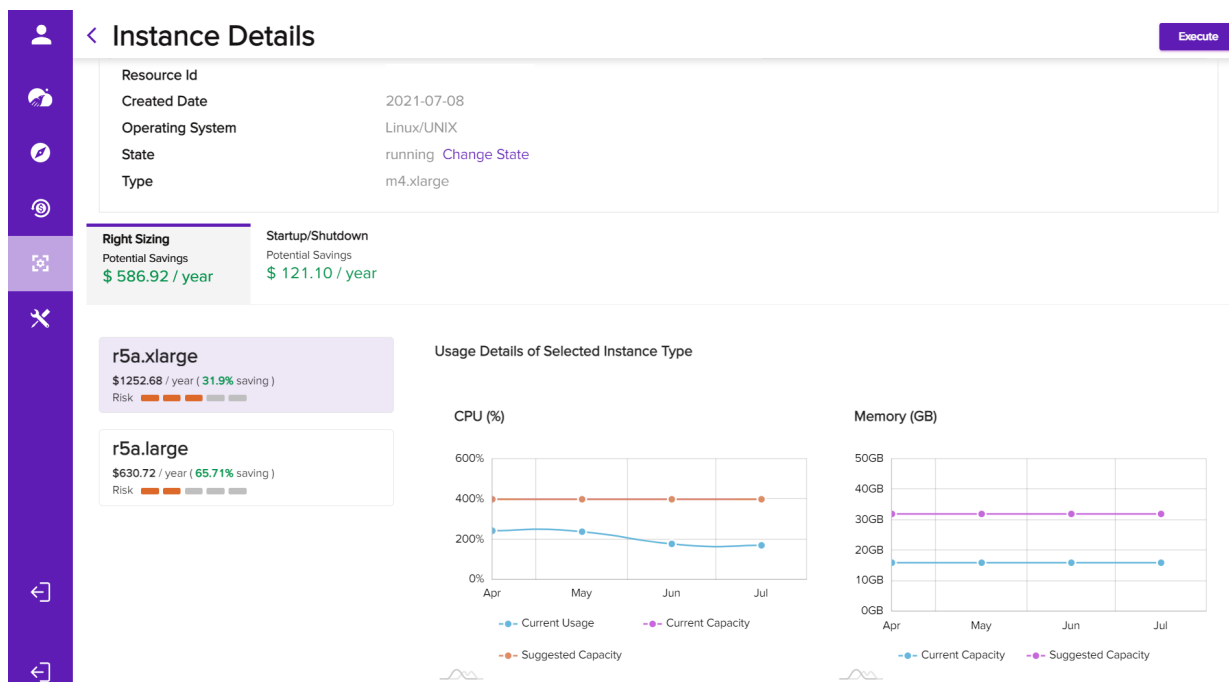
< Instance Details

Execute

Resource Id
Created Date 2021-07-08
Operating System Linux/UNIX
State running Change State
Type m4.xlarge

Right Sizing
Potential Savings
$ 586.92 / year

Startup/Shutdown
Potential Savings
$ 121.10 / year

r5a.xlarge
$1252.68 / year ( 31.9% saving )
Risk

r5a.large
$630.72 / year ( 65.71% saving )
Risk

Usage Details of Selected Instance Type

CPU (%)

600%
400%
200%
0%
Apr May Jun Jul

Current Usage
Current Capacity
Suggested Capacity

Memory (GB)

50GB
40GB
30GB
20GB
10GB
0GB
Apr May Jun Jul

Current Capacity
Suggested Capacity